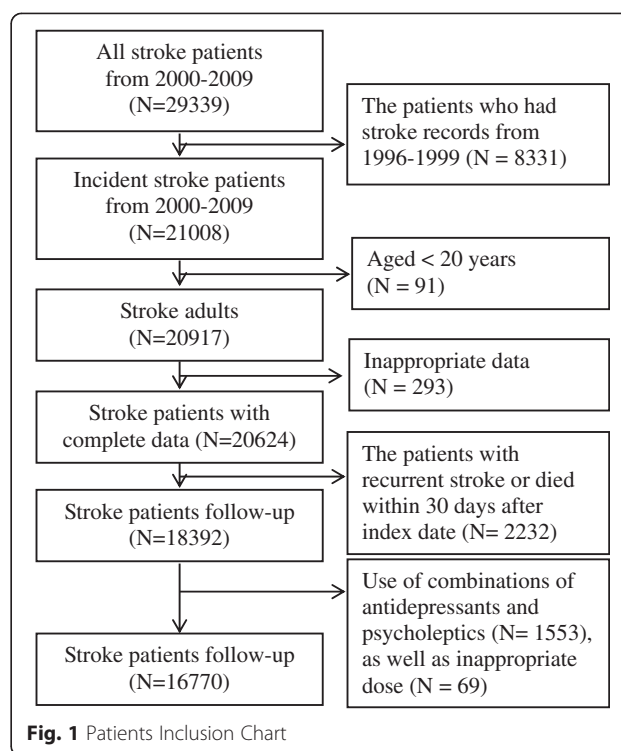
All stroke patients from 2000-2009 (N=29339)

The patients who had stroke records from 1996-1999 (N = 8331)

Incident stroke patients from 2000-2009 (N=21008)

Aged < 20 years (N = 91)

Stroke adults (N=20917)

Inappropriate data (N = 293)

Stroke patients with complete data (N=20624)

The patients with recurrent stroke or died within 30 days after index date (N= 2232)

Stroke patients follow-up (N=18392)

Use of combinations of antidepressants and psycholeptics (N= 1553), as well as inappropriate dose (N = 69)

Stroke patients follow-up (N=16770)

Fig. 1 Patients Inclusion Chart